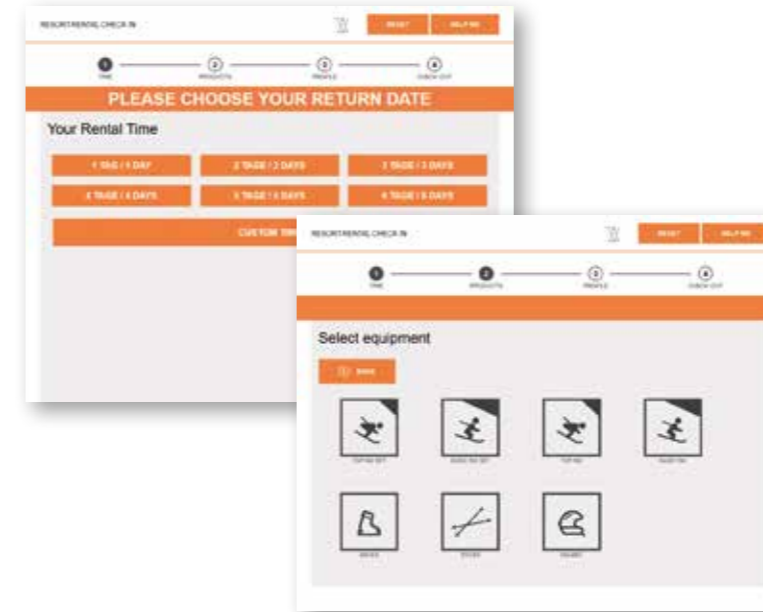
RESORTRENTAL CHECK IN

RESET

HELP ME

1 TIME

2 PRODUCTS

3 PROFILE

4 CHECK OUT

PLEASE CHOOSE YOUR RETURN DATE

Your Rental Time

1 TAG / 1 DAY

2 TAGE / 2 DAYS

3 TAGE / 3 DAYS

4 TAGE / 4 DAYS

5 TAGE / 5 DAYS

6 TAGE / 6 DAYS

CUSTOM TIM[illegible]

RESORTRENTAL CHECK IN

RESET

HELP ME

1 TIME

2 PRODUCTS

3 PROFILE

4 CHECK OUT

Select equipment

BACK

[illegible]

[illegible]

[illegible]

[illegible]

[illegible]

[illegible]

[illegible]